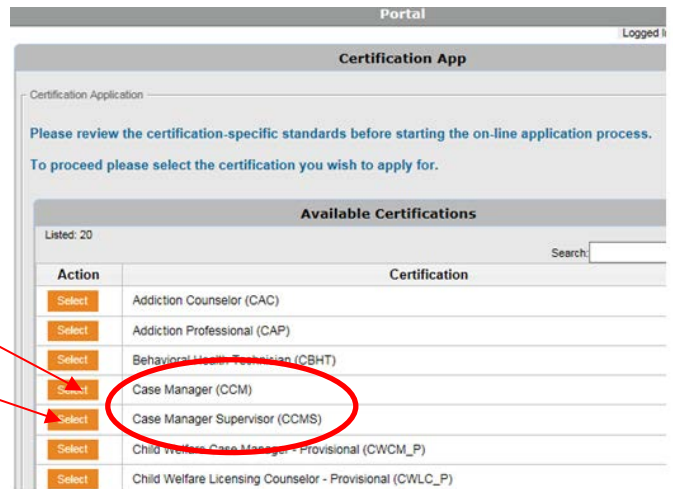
Portal

Logged I

Certification App

Certification Application

Please review the certification-specific standards before starting the on-line application process.

To proceed please select the certification you wish to apply for.

Available Certifications

Listed: 20

Search:

| Action | Certification |
|---|---|
| Select | Addiction Counselor (CAC) |
| Select | Addiction Professional (CAP) |
| Select | Behavioral Health Technician (CBHT) |
| Select | Case Manager (CCM) |
| Select | Case Manager Supervisor (CCMS) |
| Select | Child Welfare Case Manager - Provisional (CWCM_P) |
| Select | Child Welfare Licensing Counselor - Provisional (CWLC_P) |